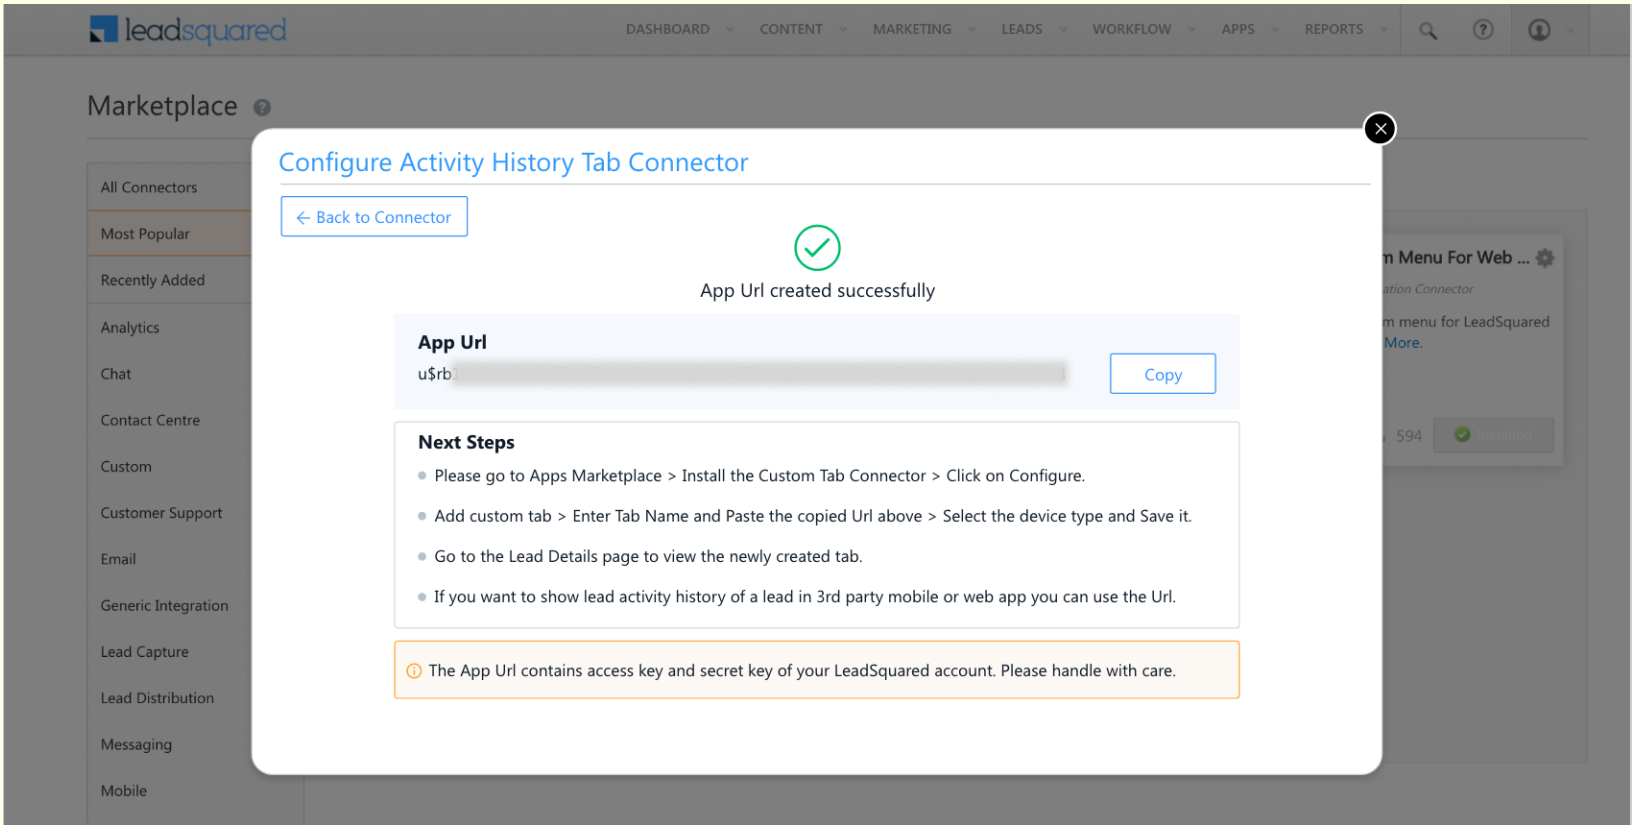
leadsquared

DASHBOARD CONTENT MARKETING LEADS WORKFLOW APPS REPORTS

Marketplace

All Connectors
Most Popular
Recently Added
Analytics
Chat
Contact Centre
Custom
Customer Support
Email
Generic Integration
Lead Capture
Lead Distribution
Messaging
Mobile

m Menu For Web ...
ation Connector
m menu for LeadSquared
More.
594 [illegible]

Configure Activity History Tab Connector

← Back to Connector

App Url created successfully

App Url
u$rb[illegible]

Copy

Next Steps
Please go to Apps Marketplace > Install the Custom Tab Connector > Click on Configure.
Add custom tab > Enter Tab Name and Paste the copied Url above > Select the device type and Save it.
Go to the Lead Details page to view the newly created tab.
If you want to show lead activity history of a lead in 3rd party mobile or web app you can use the Url.

The App Url contains access key and secret key of your LeadSquared account. Please handle with care.